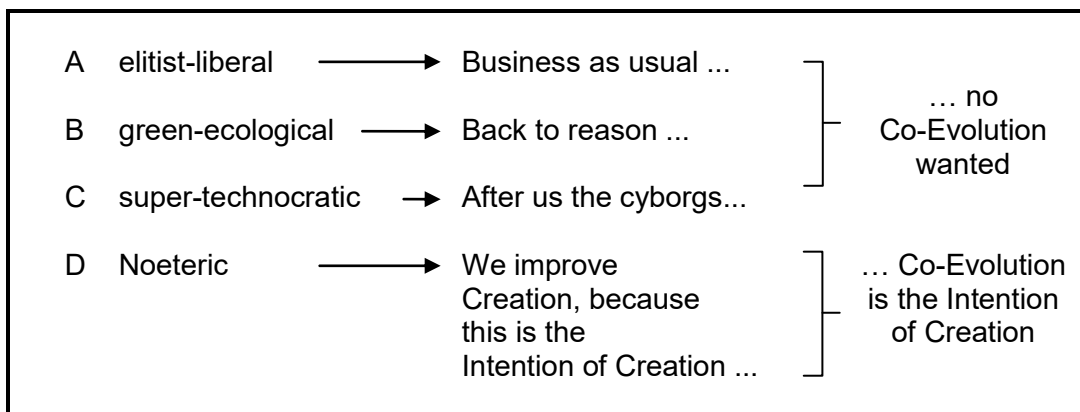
A elitist-liberal → Business as usual ...

B green-ecological → Back to reason ...

C super-technocratic → After us the cyborgs...

… no Co-Evolution wanted

D Noeteric → We improve Creation, because this is the Intention of Creation ...

… Co-Evolution is the Intention of Creation